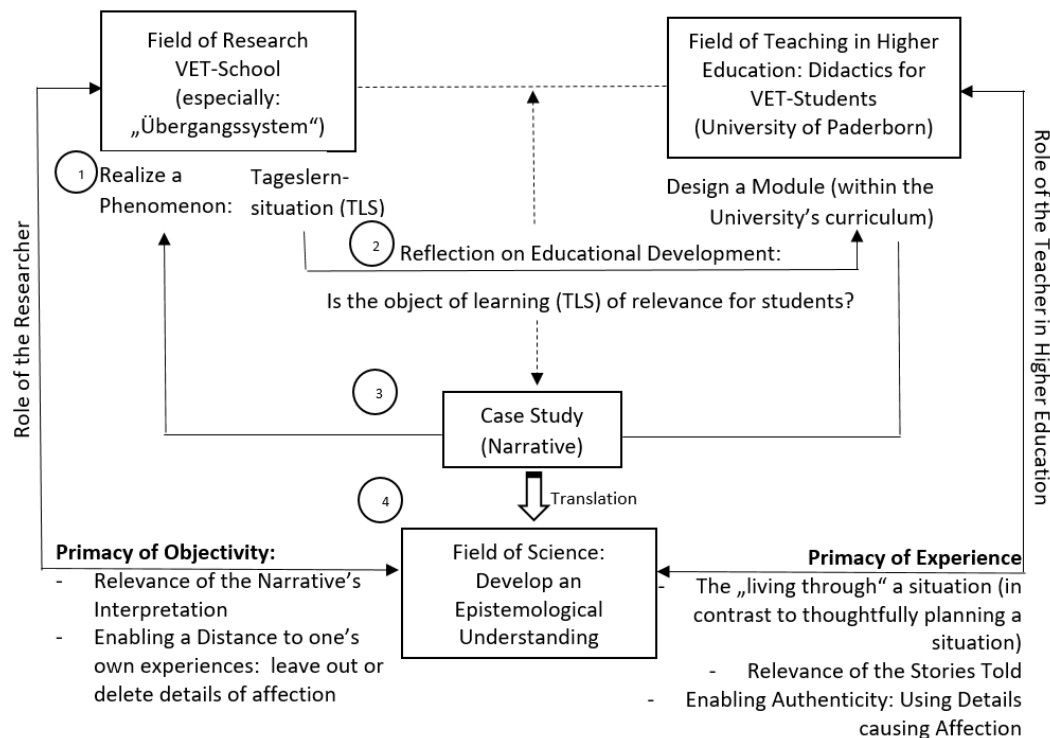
Field of Research VET-School (especially: „Übergangssystem")

Field of Teaching in Higher Education: Didactics for VET-Students (University of Paderborn)

1 Realize a Phenomenon: Tageslernsituation (TLS)

Design a Module (within the University's curriculum)

2 Reflection on Educational Development:

Is the object of learning (TLS) of relevance for students?

3

Case Study (Narrative)

4

Translation

Role of the Researcher

Role of the Teacher in Higher Education

Primacy of Objectivity:
- Relevance of the Narrative's Interpretation
- Enabling a Distance to one's own experiences: leave out or delete details of affection

Field of Science: Develop an Epistemological Understanding

Primacy of Experience
- The „living through" a situation (in contrast to thoughtfully planning a situation)
- Relevance of the Stories Told
- Enabling Authenticity: Using Details causing Affection